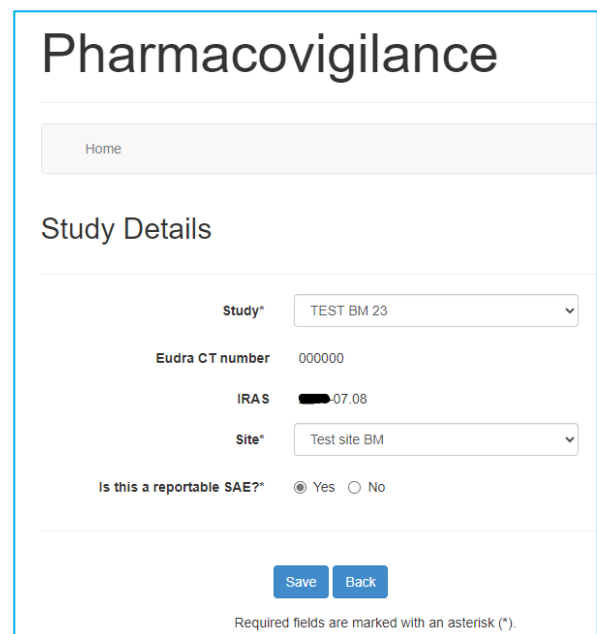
Pharmacovigilance

Home

Study Details

Study* TEST BM 23

Eudra CT number 000000

IRAS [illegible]-07.08

Site* Test site BM

Is this a reportable SAE?* Yes No

Save Back

Required fields are marked with an asterisk (*).